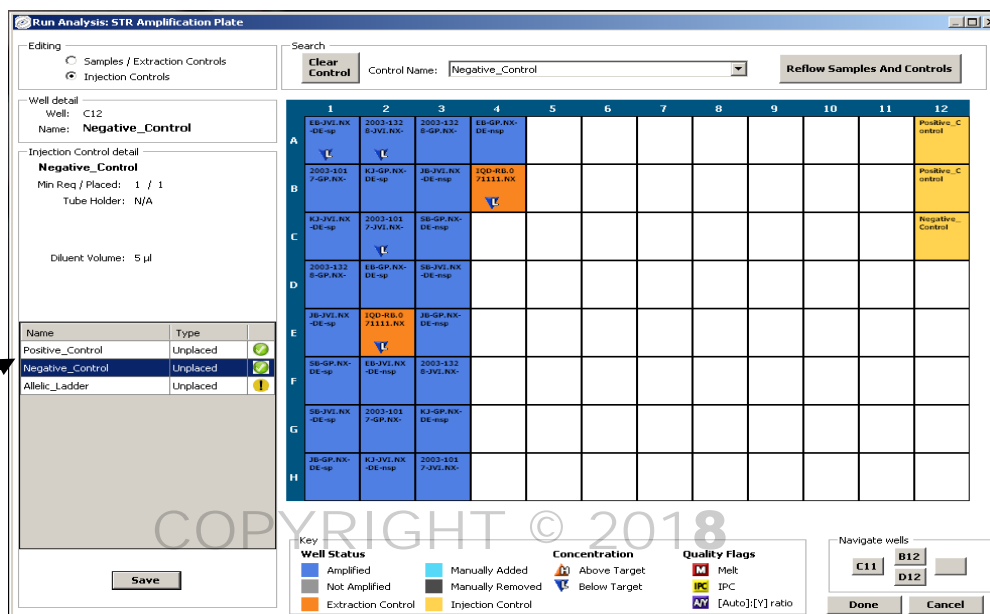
Run Analysis: STR Amplification Plate

Editing
Samples / Extraction Controls
Injection Controls

Search
Clear Control
Control Name: Negative_Control
Reflow Samples And Controls

Well detail
Well: C12
Name: Negative_Control

Injection Control detail
Negative_Control
Min Req / Placed: 1 / 1
Tube Holder: N/A

Diluent Volume: 5 µl

| Name | Type | |
|---|---|---|
| Positive_Control | Unplaced | |
| Negative_Control | Unplaced | |
| Allelic_Ladder | Unplaced | |

Save

| | 1 | 2 | 3 | 4 | 5 | 6 | 7 | 8 | 9 | 10 | 11 | 12 |
|---|---|---|---|---|---|---|---|---|---|---|---|---|
| A | EB-JVI.NX-DE-sp | 2003-1328-JVI.NX- | 2003-1328-GP.NX- | EB-GP.NX-DE-nsp | | | | | | | | Positive_Control |
| B | 2003-1017-GP.NX- | KJ-GP.NX-DE-sp | JB-JVI.NX-DE-nsp | IQD-RB.071111.NX | | | | | | | | Positive_Control |
| C | KJ-JVI.NX-DE-sp | 2003-1017-JVI.NX- | SB-GP.NX-DE-nsp | | | | | | | | | Negative_Control |
| D | 2003-1328-GP.NX- | EB-GP.NX-DE-sp | SB-JVI.NX-DE-nsp | | | | | | | | | |
| E | JB-JVI.NX-DE-sp | IQD-RB.071111.NX | JB-GP.NX-DE-nsp | | | | | | | | | |
| F | SB-GP.NX-DE-sp | EB-JVI.NX-DE-nsp | 2003-1328-JVI.NX- | | | | | | | | | |
| G | SB-JVI.NX-DE-sp | 2003-1017-GP.NX- | KJ-GP.NX-DE-nsp | | | | | | | | | |
| H | JB-GP.NX-DE-sp | KJ-JVI.NX-DE-nsp | 2003-1017-JVI.NX- | | | | | | | | | |

COPYRIGHT © 2018

Key
Well Status
Amplified
Not Amplified
Extraction Control
Manually Added
Manually Removed
Injection Control
Concentration
Above Target
Below Target
Quality Flags
M Melt
IPC IPC
A/Y [Auto]:[Y] ratio

Navigate wells
C11 B12 D12

Done Cancel